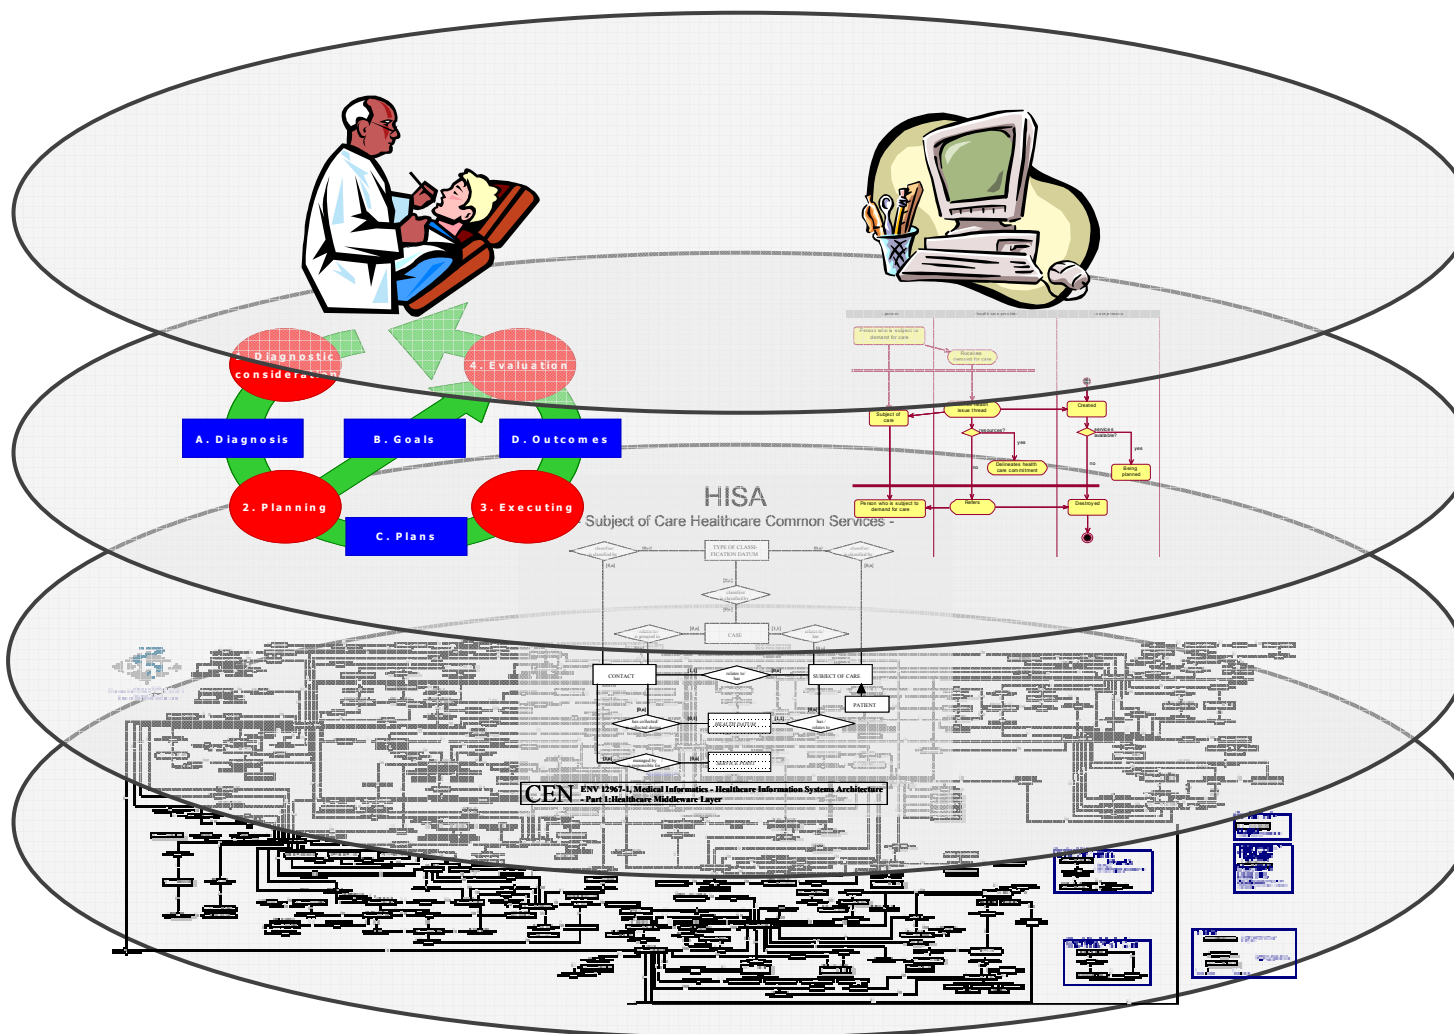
1. Diagnostic considerations

4. Evaluation

A. Diagnosis

B. Goals

D. Outcomes

2. Planning

3. Executing

C. Plans

HISA

- Subject of Care Healthcare Common Services -

Person who is subject to demand for care

Receives demand for care

Issue thread

Created

Subject of care

resources?

yes

services available?

yes

no

Delineates health care commitment

no

Being planned

Person who is subject to demand for care

Refers

Destroyed

TYPE OF CLASSIFICATION DATUM

CASE

CONTACT

SUBJECT OF CARE

PATIENT

CEN ENV 12967-1, Medical Informatics - Healthcare Information Systems Architecture - Part 1: Healthcare Middleware Layer